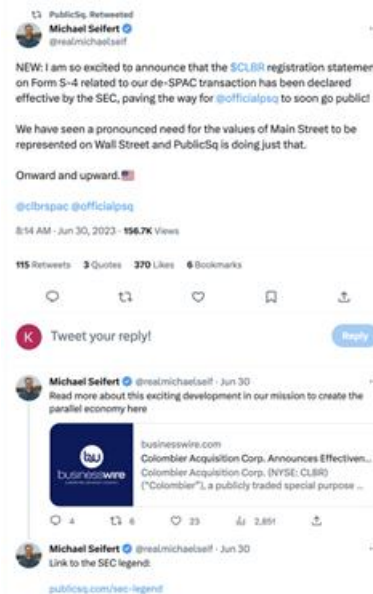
PublicSq. Retweeted
Michael Seifert
@realmichaelseif

NEW: I am so excited to announce that the $CLBR registration statement on Form S-4 related to our de-SPAC transaction has been declared effective by the SEC, paving the way for @officialpsq to soon go public!

We have seen a pronounced need for the values of Main Street to be represented on Wall Street and PublicSq is doing just that.

Onward and upward.🇺🇸

@clbrspac @officialpsq

8:14 AM · Jun 30, 2023 · 156.7K Views

115 Retweets 3 Quotes 370 Likes 6 Bookmarks

Tweet your reply!

Reply

Michael Seifert @realmichaelseif · Jun 30
Read more about this exciting development in our mission to create the parallel economy here

businesswire
businesswire.com
Colombier Acquisition Corp. Announces Effectiven...
Colombier Acquisition Corp. (NYSE: CLBR) ("Colombier"), a publicly traded special purpose ...

4 6 23 2,851

Michael Seifert @realmichaelseif · Jun 30
Link to the SEC legend:

publicsq.com/sec-legend